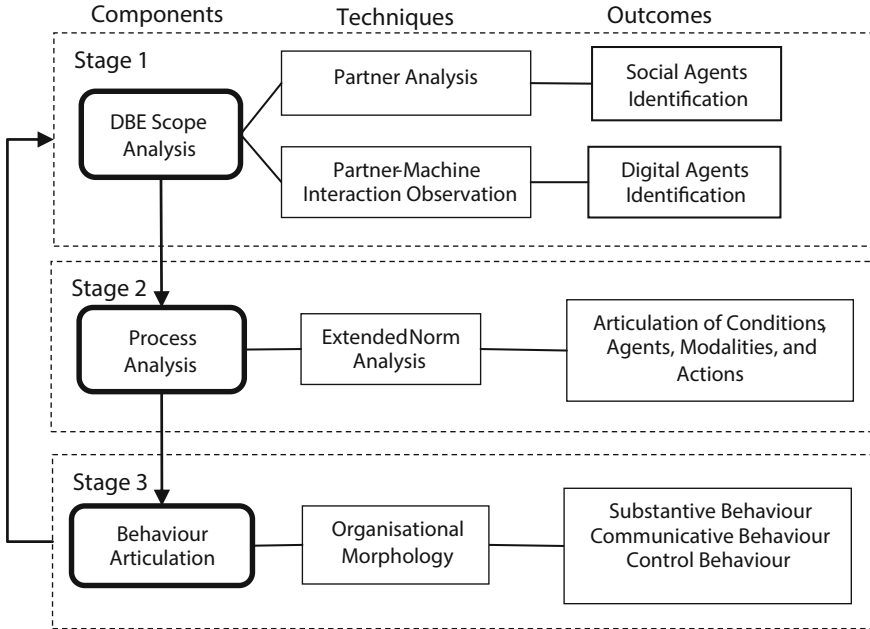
Components Techniques Outcomes

Stage 1

DBE Scope Analysis

Partner Analysis

Social Agents Identification

Partner-Machine Interaction Observation

Digital Agents Identification

Stage 2

Process Analysis

ExtendedNorm Analysis

Articulation of Conditions, Agents, Modalities, and Actions

Stage 3

Behaviour Articulation

Organisational Morphology

Substantive Behaviour
Communicative Behaviour
Control Behaviour